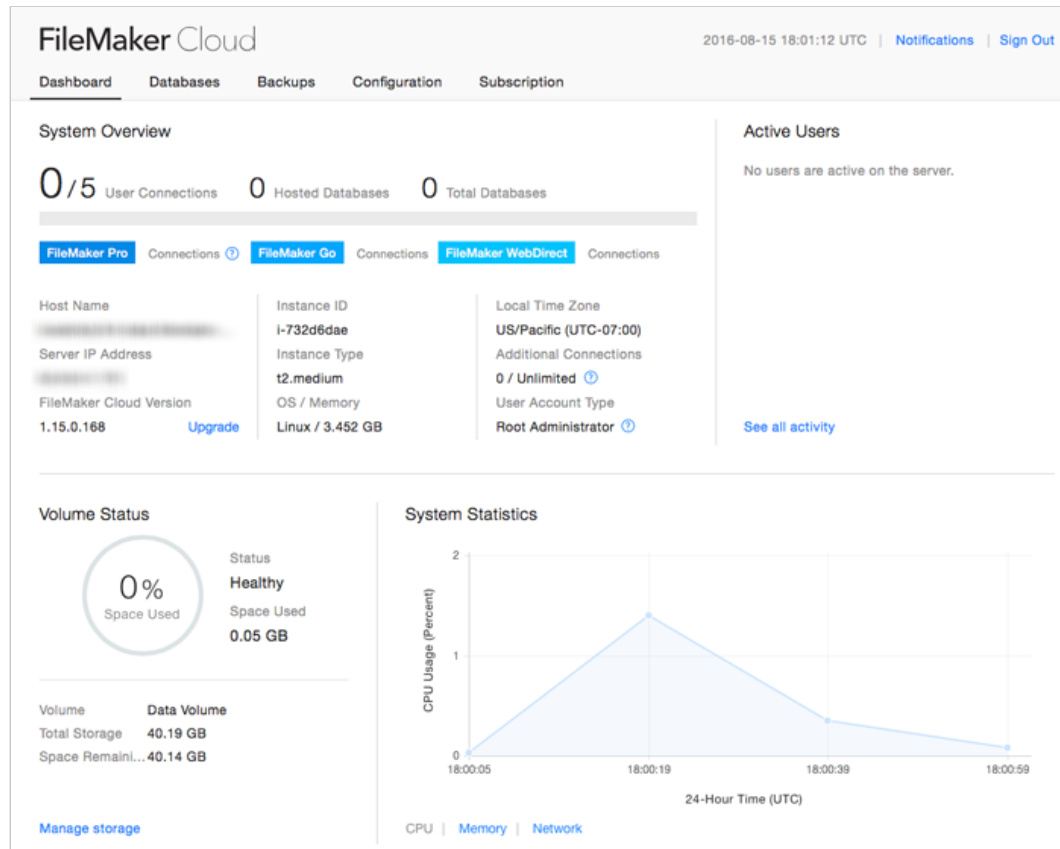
FileMaker Cloud

2016-08-15 18:01:12 UTC | Notifications | Sign Out

Dashboard Databases Backups Configuration Subscription

System Overview

0 / 5 User Connections 0 Hosted Databases 0 Total Databases

FileMaker Pro Connections FileMaker Go Connections FileMaker WebDirect Connections

Host Name
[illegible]
Server IP Address
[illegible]
FileMaker Cloud Version
1.15.0.168 Upgrade

Instance ID
i-732d6dae
Instance Type
t2.medium
OS / Memory
Linux / 3.452 GB

Local Time Zone
US/Pacific (UTC-07:00)
Additional Connections
0 / Unlimited
User Account Type
Root Administrator

Active Users

No users are active on the server.

See all activity

Volume Status

0% Space Used

Status
Healthy
Space Used
0.05 GB

| Volume | Data Volume |
|---|---|
| Total Storage | 40.19 GB |
| Space Remaini... | 40.14 GB |

Manage storage

System Statistics

2
1
0
CPU Usage (Percent)
18:00:05 18:00:19 18:00:39 18:00:59
24-Hour Time (UTC)

CPU | Memory | Network